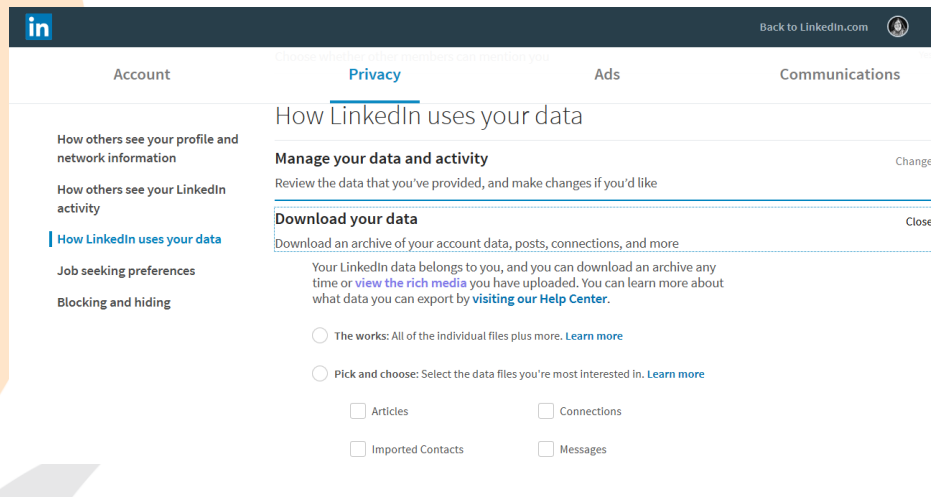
in

Back to LinkedIn.com

Account

Privacy

Ads

Communications

Choose whether other members can mention you

How others see your profile and network information

How others see your LinkedIn activity

How LinkedIn uses your data

Job seeking preferences

Blocking and hiding

How LinkedIn uses your data

Manage your data and activity

Change

Review the data that you've provided, and make changes if you'd like

Download your data

Close

Download an archive of your account data, posts, connections, and more

Your LinkedIn data belongs to you, and you can download an archive any time or view the rich media you have uploaded. You can learn more about what data you can export by visiting our Help Center.

The works: All of the individual files plus more. Learn more

Pick and choose: Select the data files you're most interested in. Learn more

Articles

Connections

Imported Contacts

Messages